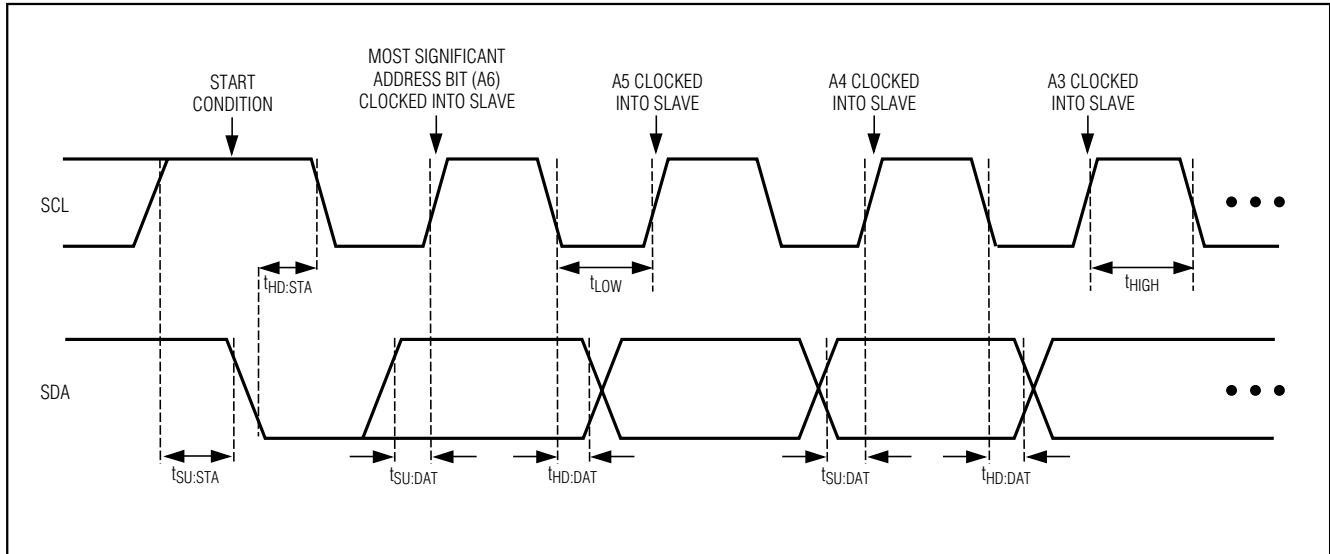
START CONDITION

MOST SIGNIFICANT ADDRESS BIT (A6) CLOCKED INTO SLAVE

A5 CLOCKED INTO SLAVE

A4 CLOCKED INTO SLAVE

A3 CLOCKED INTO SLAVE

SCL

$t_{HD:STA}$

$t_{LOW}$

$t_{HIGH}$

SDA

$t_{SU:STA}$

$t_{SU:DAT}$

$t_{HD:DAT}$

$t_{SU:DAT}$

$t_{HD:DAT}$